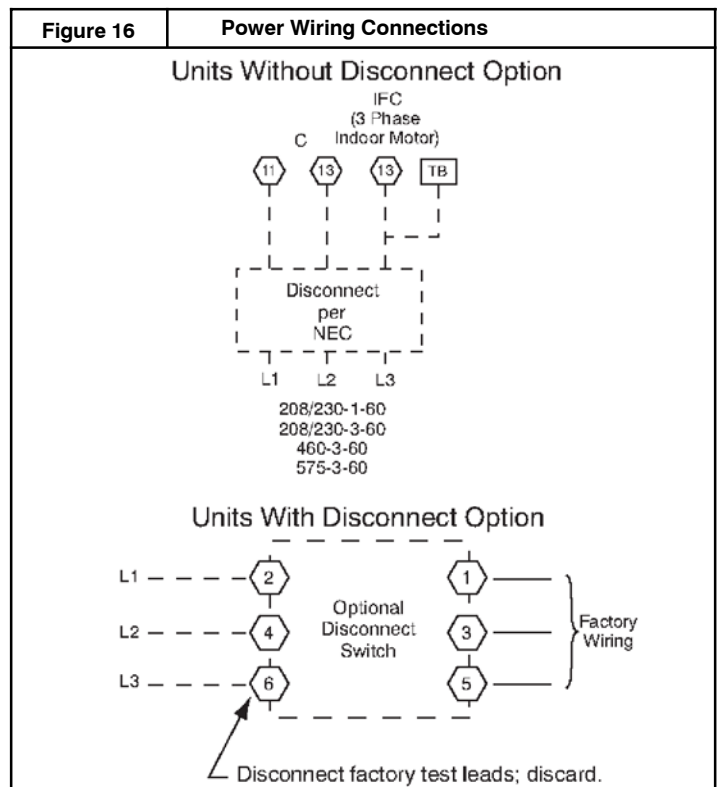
| Figure 16 | Power Wiring Connections |
|---|---|

Units Without Disconnect Option

IFC
(3 Phase
Indoor Motor)

C

11

13

13

TB

Disconnect
per
NEC

L1 L2 L3

208/230-1-60
208/230-3-60
460-3-60
575-3-60

Units With Disconnect Option

L1

L2

L3

2

4

6

Optional
Disconnect
Switch

1

3

5

Factory
Wiring

Disconnect factory test leads; discard.